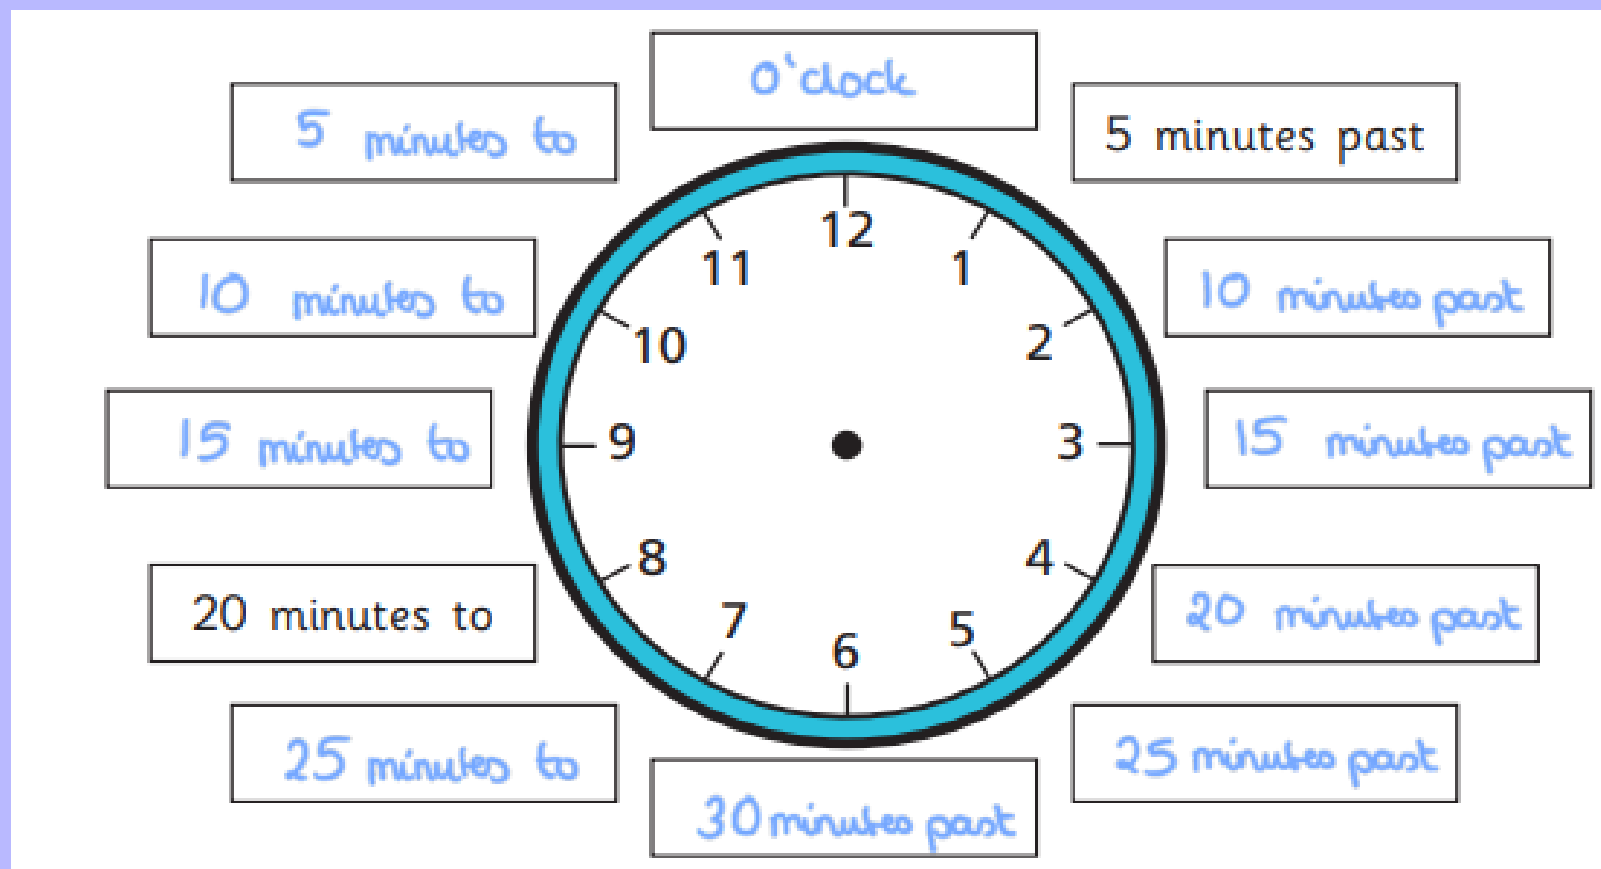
O'clock

5 minutes to

5 minutes past

12

11

1

10 minutes to

10 minutes past

10

2

15 minutes to

9

3

15 minutes past

8

4

20 minutes to

20 minutes past

7

5

6

25 minutes to

25 minutes past

30 minutes past